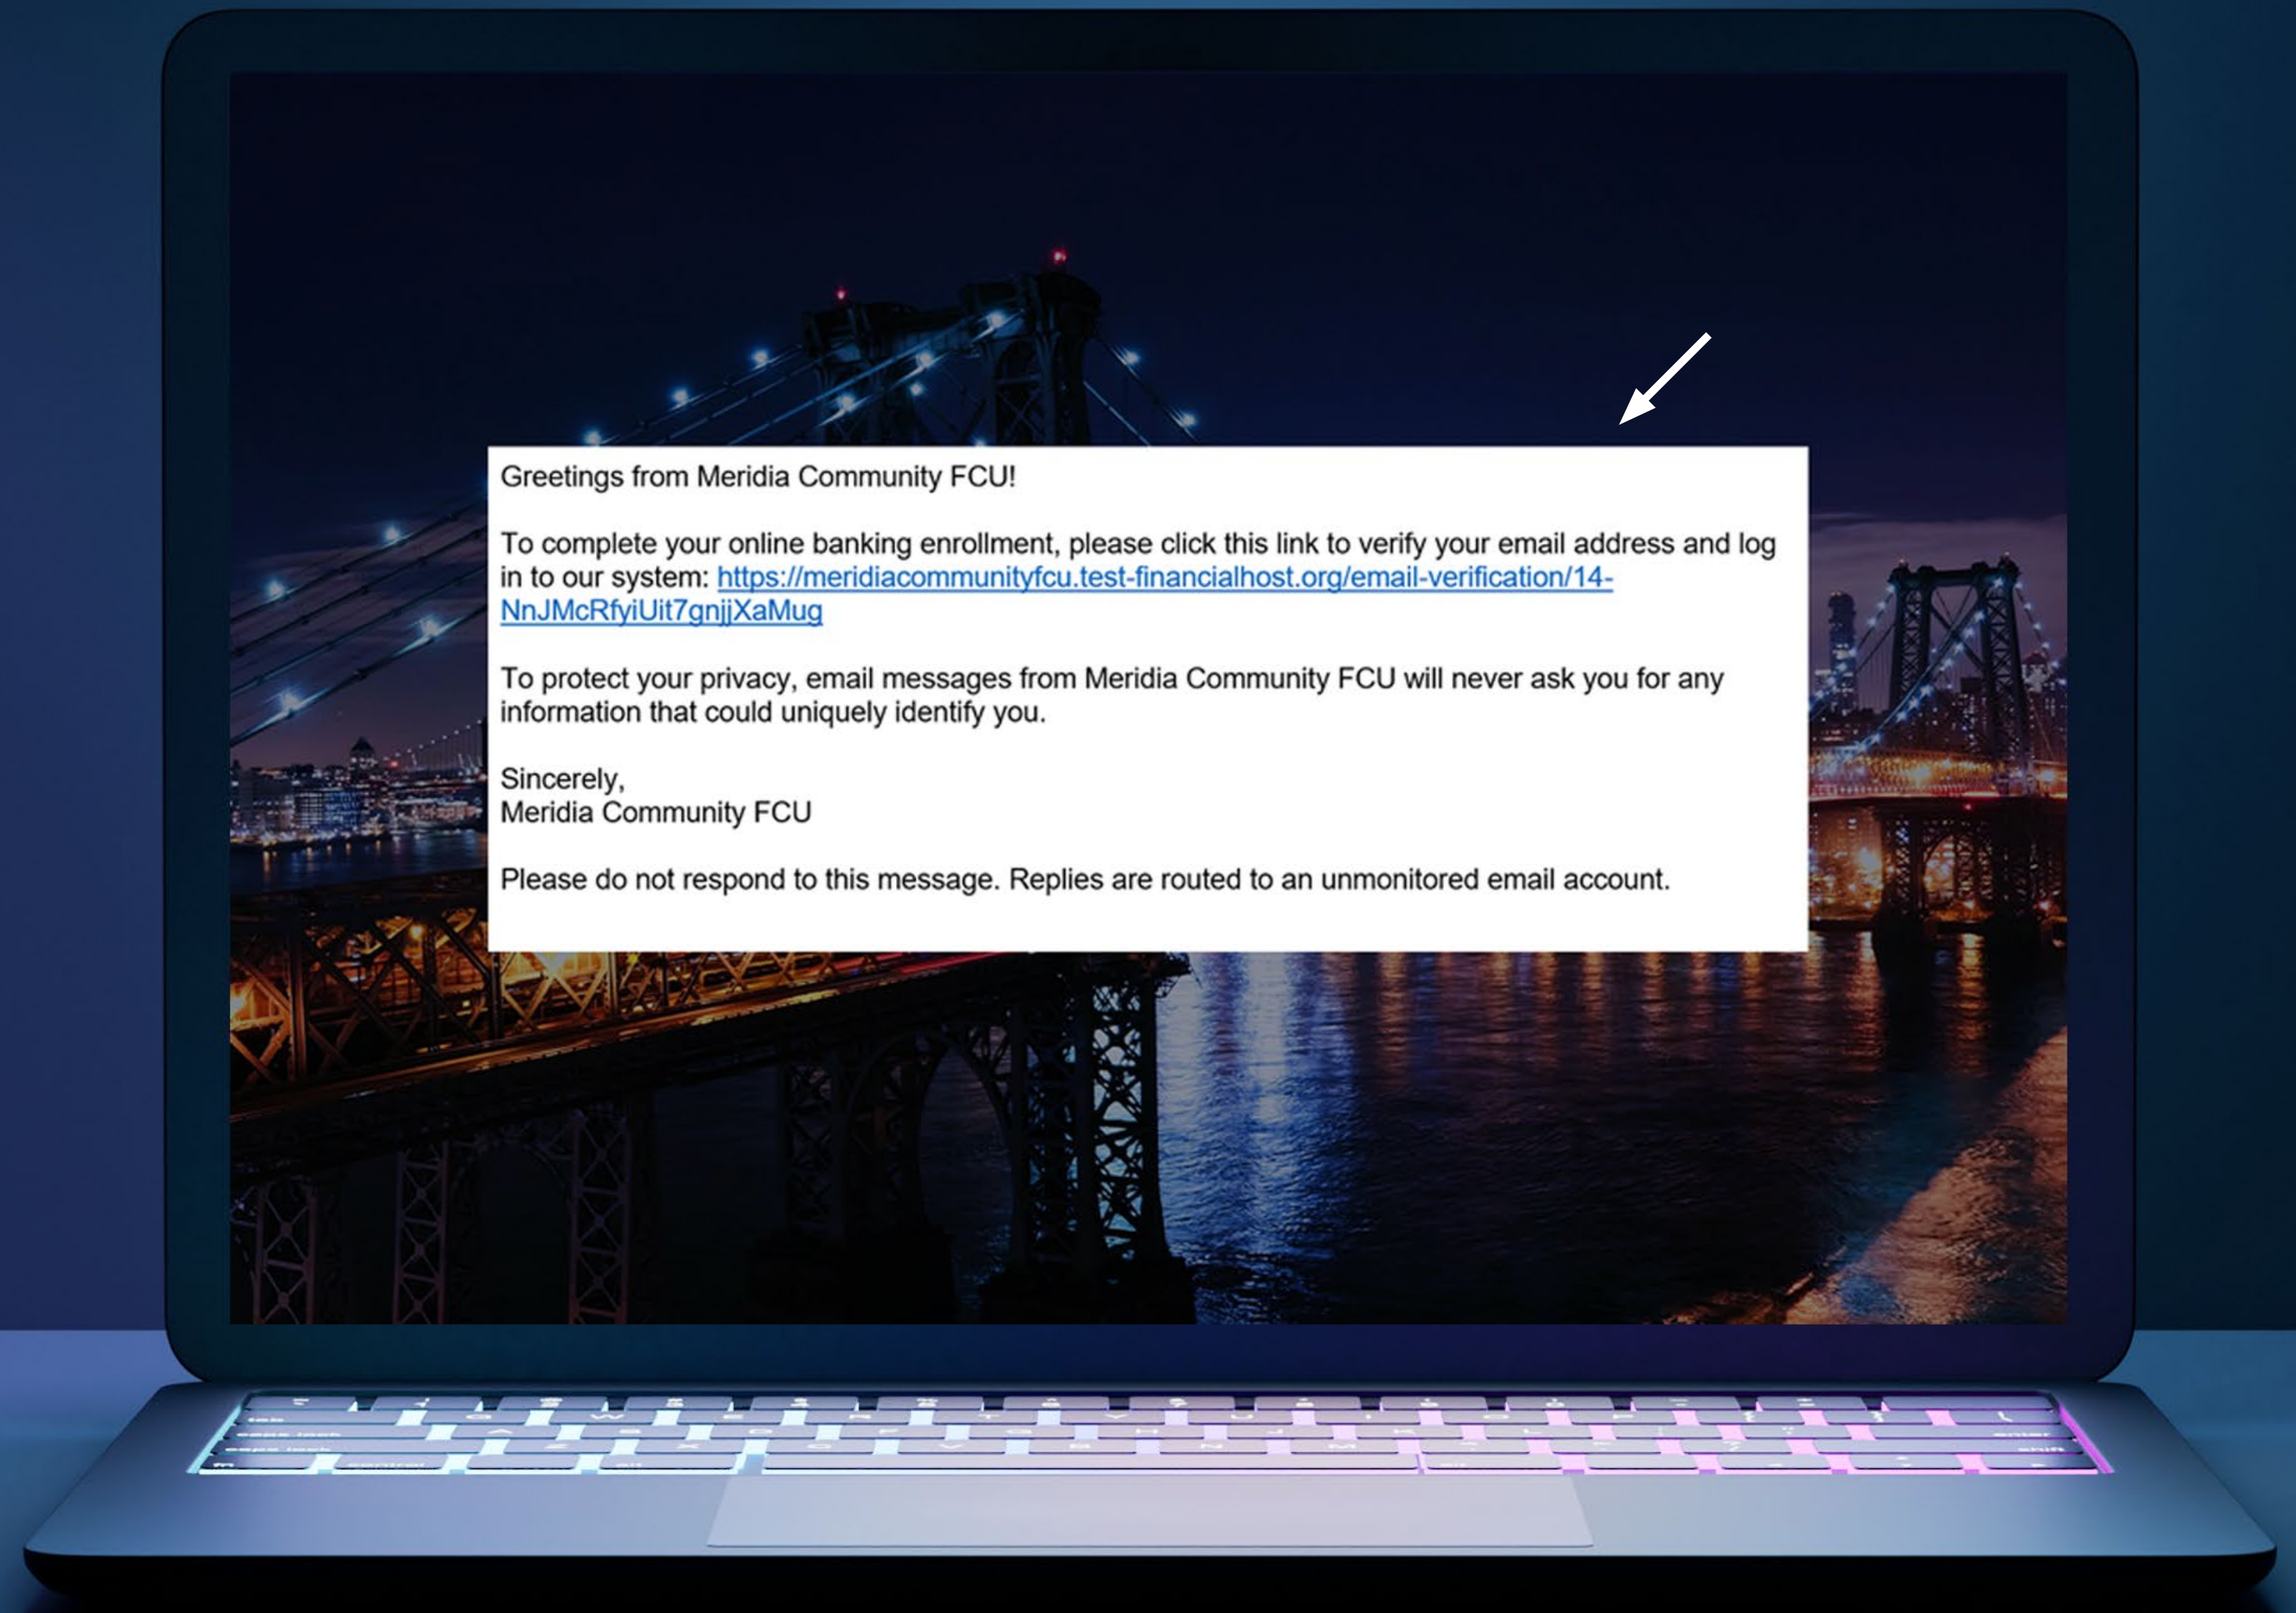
Greetings from Meridia Community FCU!

To complete your online banking enrollment, please click this link to verify your email address and log in to our system: https://meridiacommunityfcu.test-financialhost.org/email-verification/14-NnJMcRfyiUit7gnjjXaMug

To protect your privacy, email messages from Meridia Community FCU will never ask you for any information that could uniquely identify you.

Sincerely,
Meridia Community FCU

Please do not respond to this message. Replies are routed to an unmonitored email account.